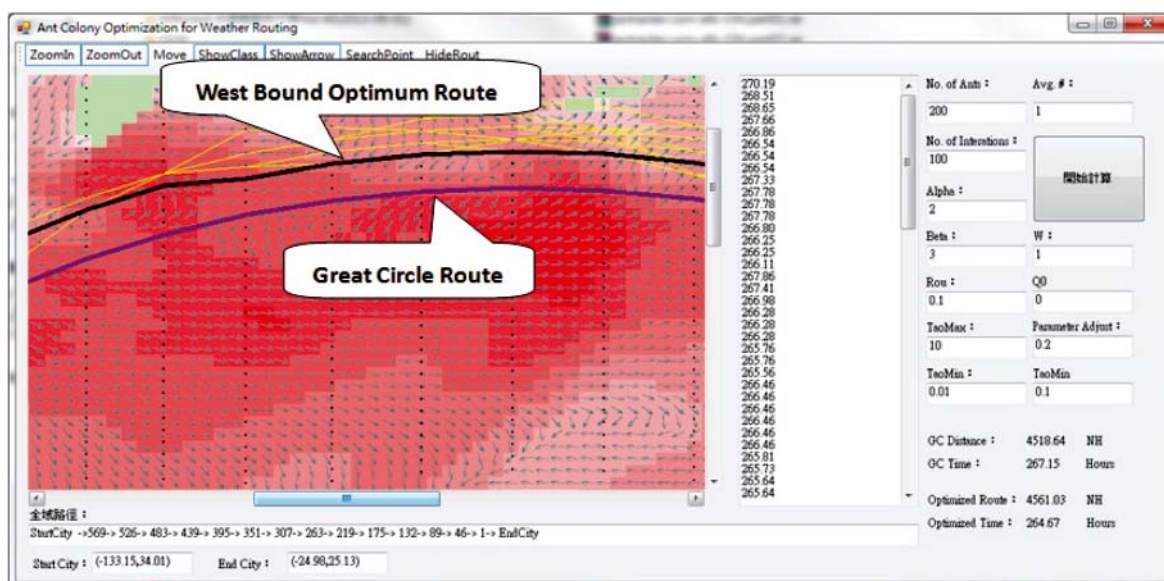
Ant Colony Optimization for Weather Routing

ZoomIn ZoomOut Move ShowClass ShowArrow SearchPoint HideRout

West Bound Optimum Route

Great Circle Route

270.19
268.51
268.65
267.66
266.86
266.54
266.54
266.54
267.33
267.78
267.78
267.78
266.80
266.25
266.25
266.11
267.86
267.41
266.98
266.28
266.28
266.28
265.76
265.76
265.56
266.46
266.46
266.46
266.46
266.46
266.46
265.81
265.73
265.64
265.64

No. of Ants : 200
Avg. # : 1
No. of Interations : 100
開始計算
Alpha : 2
Beta : 3
W : 1
Rou : 0.1
Q0 : 0
TaoMax : 10
Parameter Adjust : 0.2
TaoMin : 0.01
TaoMin : 0.1

GC Distance : 4518.64 NH
GC Time : 267.15 Hours
Optimized Route : 4561.03 NH
Optimized Time : 264.67 Hours

全域路徑 :
StartCity ->569-> 526-> 483-> 439-> 395-> 351-> 307-> 263-> 219-> 175-> 132-> 89-> 46-> 1-> EndCity

Start City : (-133.15,34.01) End City : (-24.98,25.13)